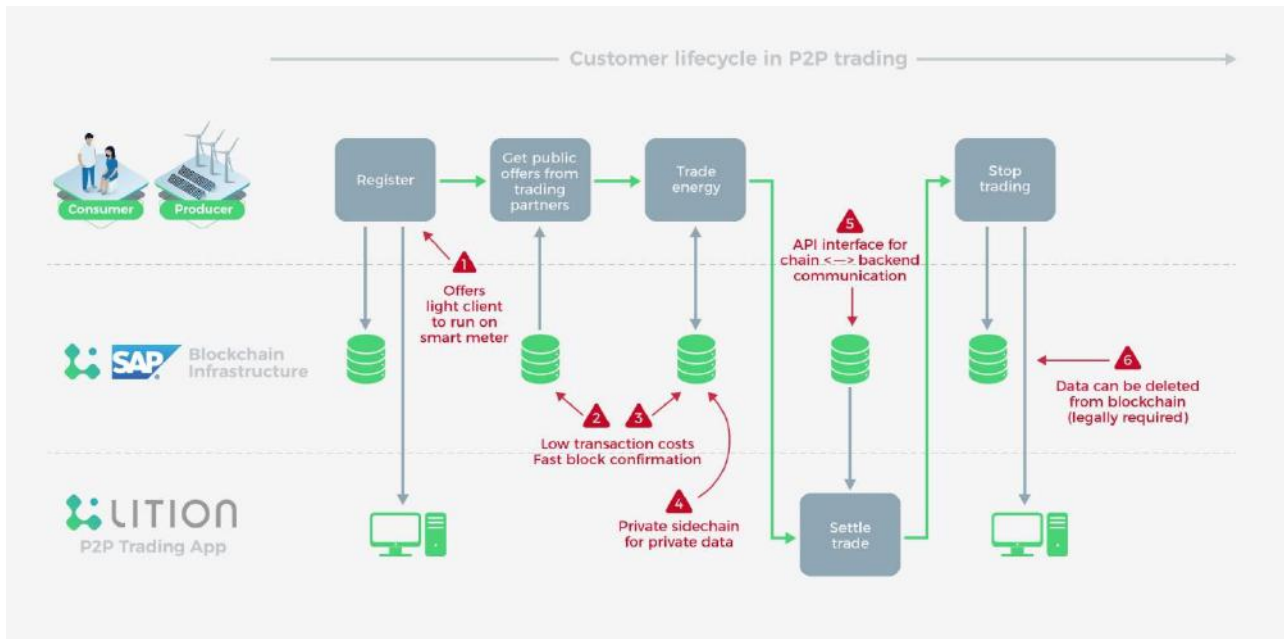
Customer lifecycle in P2P trading

Consumer

Producer

Register

Get public offers from trading partners

Trade energy

Stop trading

1
Offers light client to run on smart meter

5
API interface for chain <—> backend communication

SAP Blockchain Infrastructure

2

3

Low transaction costs
Fast block confirmation

6
Data can be deleted from blockchain (legally required)

LITION
P2P Trading App

4
Private sidechain for private data

Settle trade